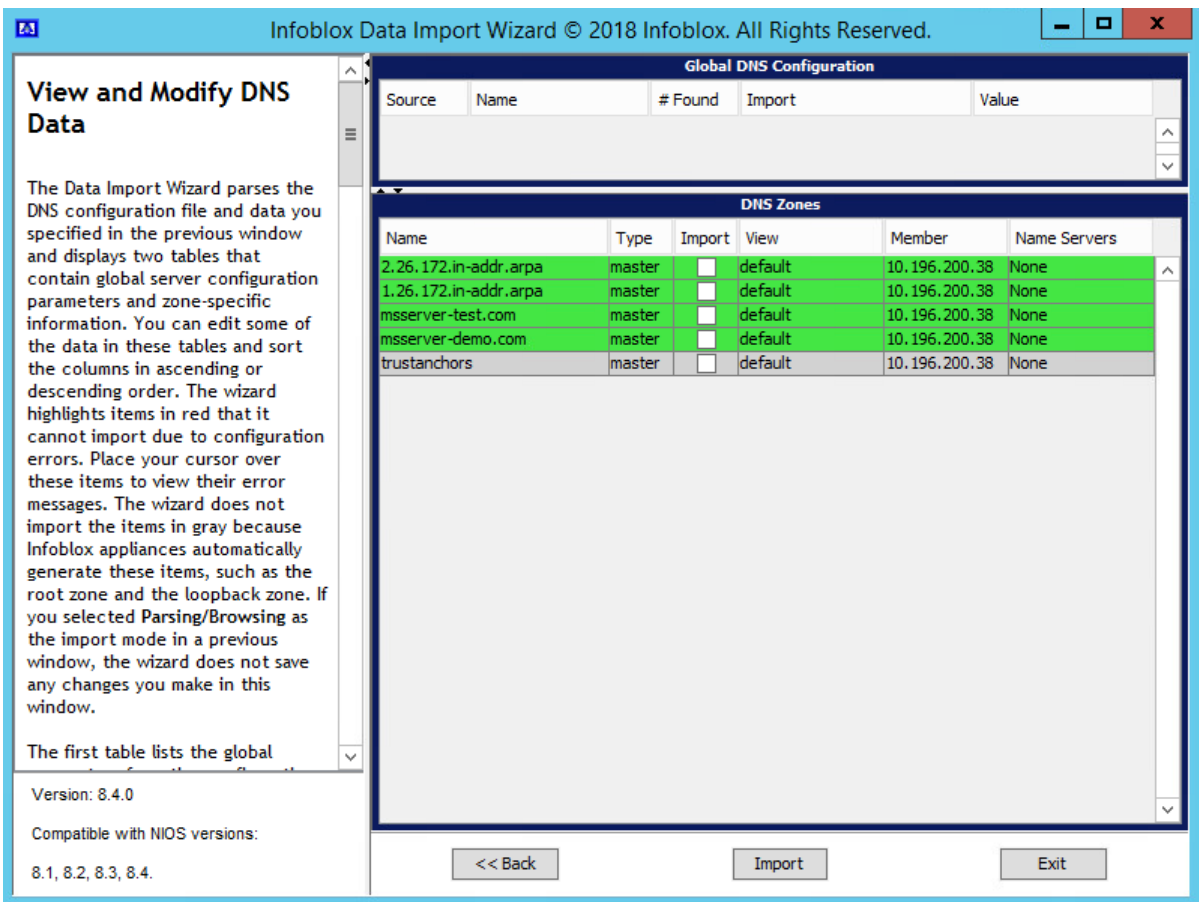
Infoblox Data Import Wizard © 2018 Infoblox. All Rights Reserved.

View and Modify DNS Data

The Data Import Wizard parses the DNS configuration file and data you specified in the previous window and displays two tables that contain global server configuration parameters and zone-specific information. You can edit some of the data in these tables and sort the columns in ascending or descending order. The wizard highlights items in red that it cannot import due to configuration errors. Place your cursor over these items to view their error messages. The wizard does not import the items in gray because Infoblox appliances automatically generate these items, such as the root zone and the loopback zone. If you selected Parsing/Browsing as the import mode in a previous window, the wizard does not save any changes you make in this window.

The first table lists the global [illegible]

Version: 8.4.0

Compatible with NIOS versions:

8.1, 8.2, 8.3, 8.4.

Global DNS Configuration

| Source | Name | # Found | Import | Value |
|---|---|---|---|---|

DNS Zones

| Name | Type | Import | View | Member | Name Servers |
|---|---|---|---|---|---|
| 2.26.172.in-addr.arpa | master | | default | 10.196.200.38 | None |
| 1.26.172.in-addr.arpa | master | | default | 10.196.200.38 | None |
| msserver-test.com | master | | default | 10.196.200.38 | None |
| msserver-demo.com | master | | default | 10.196.200.38 | None |
| trustanchors | master | | default | 10.196.200.38 | None |

<< Back
Import
Exit